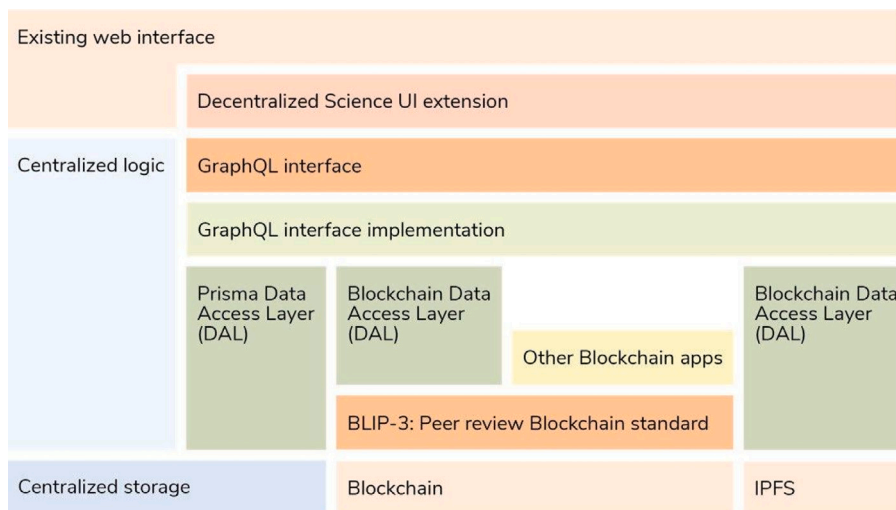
Existing web interface

Decentralized Science UI extension

Centralized logic

GraphQL interface

GraphQL interface implementation

Prisma Data Access Layer (DAL)

Blockchain Data Access Layer (DAL)

Other Blockchain apps

Blockchain Data Access Layer (DAL)

BLIP-3: Peer review Blockchain standard

Centralized storage

Blockchain

IPFS